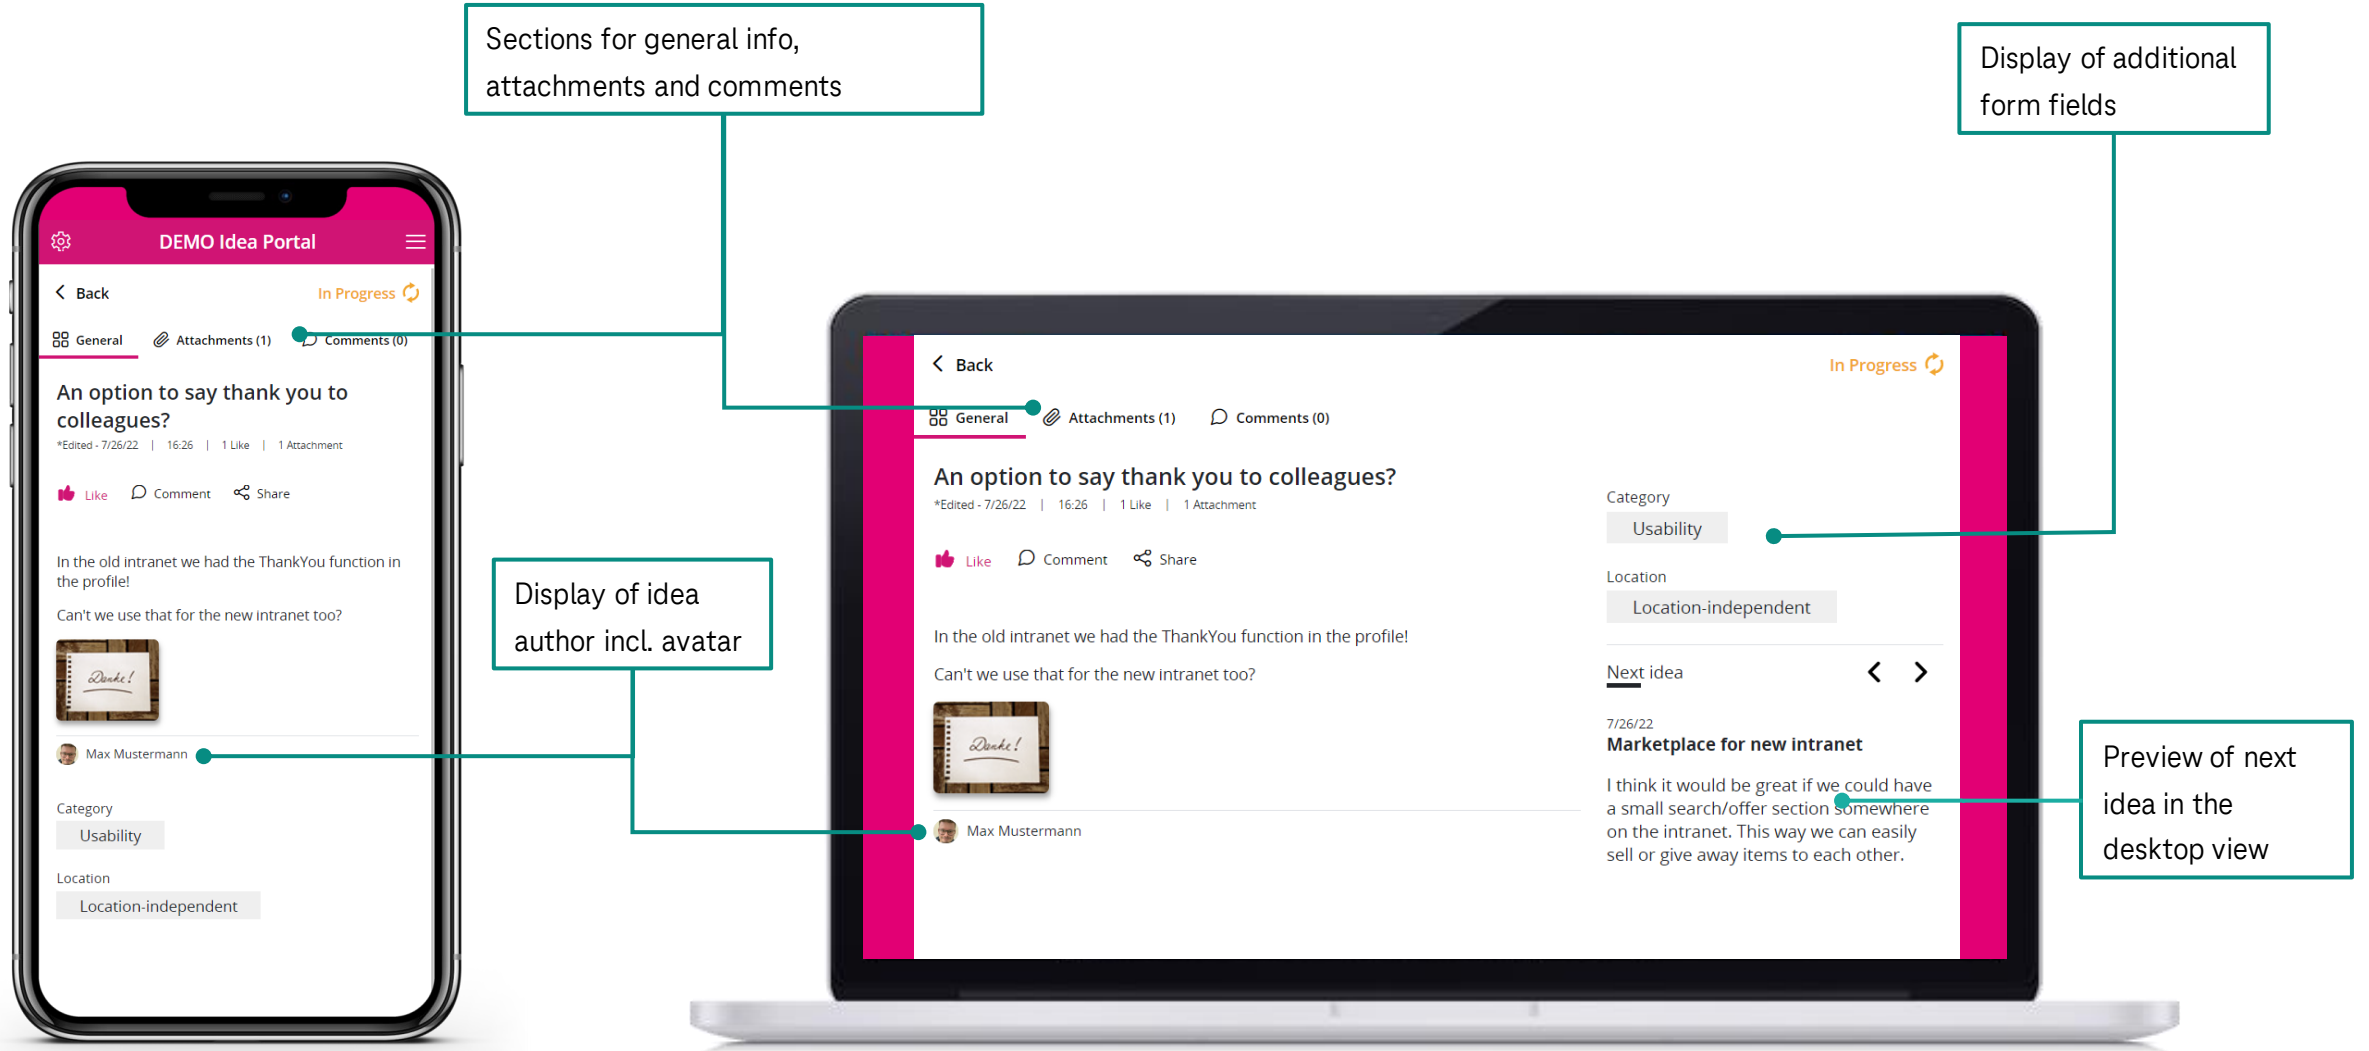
Sections for general info, attachments and comments

Display of additional form fields

DEMO Idea Portal

Back

In Progress

General

Attachments (1)

Comments (0)

An option to say thank you to colleagues?

*Edited - 7/26/22 | 16:26 | 1 Like | 1 Attachment

Like

Comment

Share

In the old intranet we had the ThankYou function in the profile!

Can't we use that for the new intranet too?

Danke!

Max Mustermann

Category

Usability

Location

Location-independent

Display of idea author incl. avatar

Back

In Progress

General

Attachments (1)

Comments (0)

An option to say thank you to colleagues?

*Edited - 7/26/22 | 16:26 | 1 Like | 1 Attachment

Like

Comment

Share

In the old intranet we had the ThankYou function in the profile!

Can't we use that for the new intranet too?

Danke!

Max Mustermann

Category

Usability

Location

Location-independent

Next idea

7/26/22

Marketplace for new intranet

I think it would be great if we could have a small search/offer section somewhere on the intranet. This way we can easily sell or give away items to each other.

Preview of next idea in the desktop view